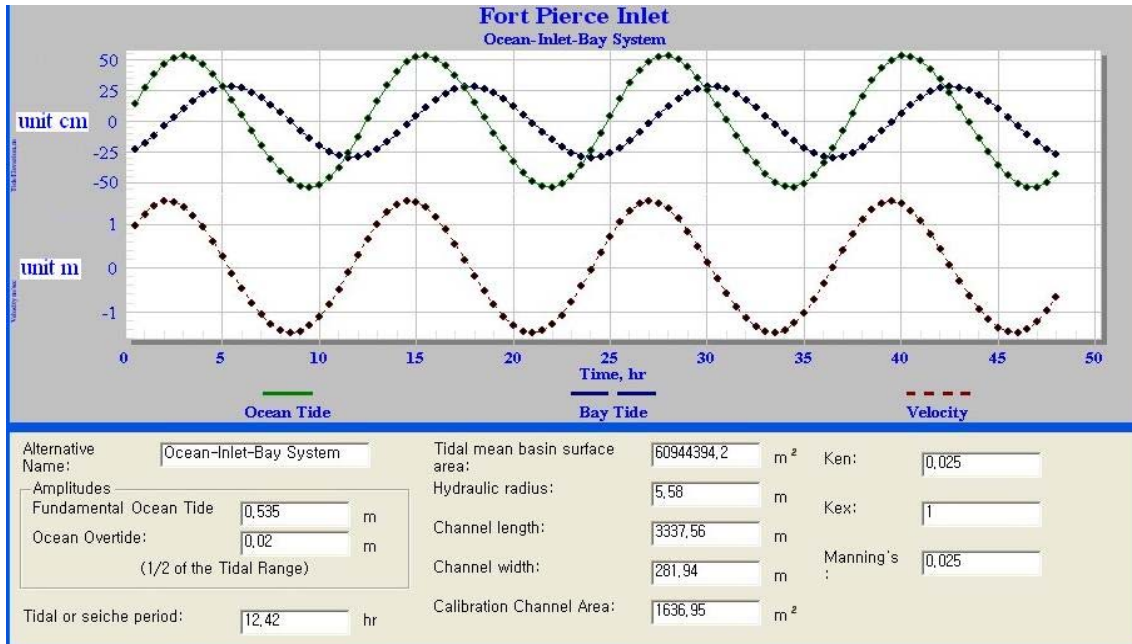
Fort Pierce Inlet
Ocean-Inlet-Bay System

50
25
unit cm 0
-25
-50
1
unit m 0
-1

0 5 10 15 20 25 30 35 40 45 50
Time, hr

Ocean Tide
Bay Tide
Velocity

Alternative Name: Ocean-Inlet-Bay System
Amplitudes
Fundamental Ocean Tide 0,535 m
Ocean Overtide: 0,02 m
(1/2 of the Tidal Range)

Tidal or seiche period: 12,42 hr

Tidal mean basin surface area: 60944394,2 $m^2$
Hydraulic radius: 5,58 m
Channel length: 3337,56 m
Channel width: 281,94 m
Calibration Channel Area: 1636,95 $m^2$

Ken: 0,025
Kex: 1
Manning's : 0,025